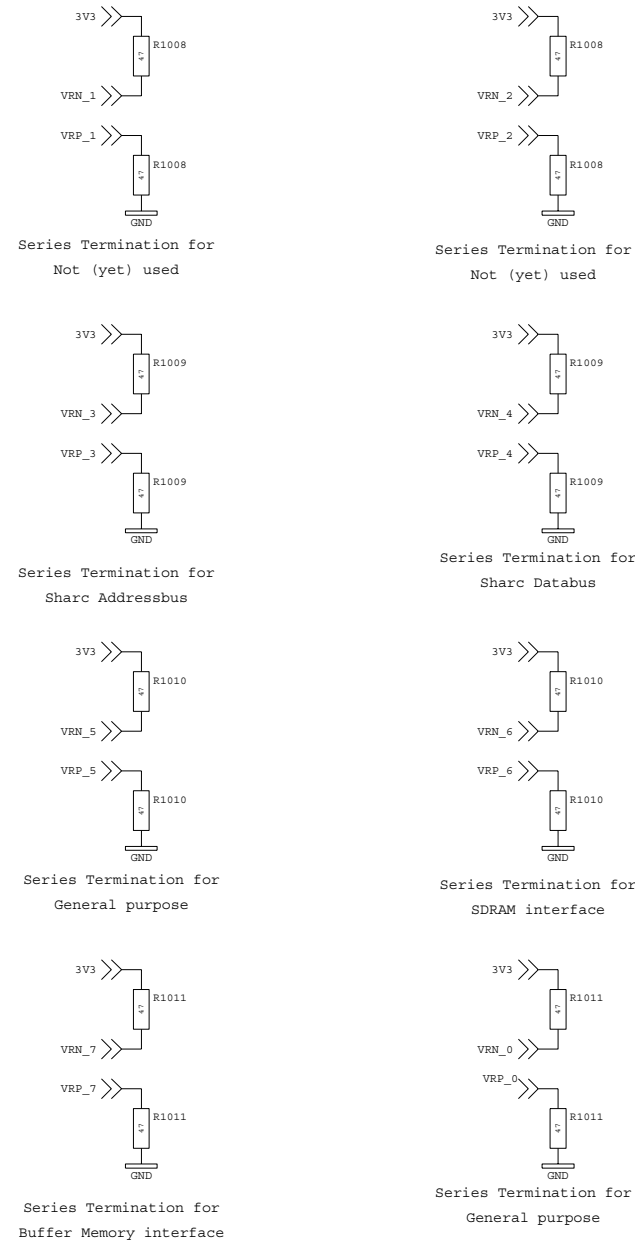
3V3
R1008
47
VRN_1
VRP_1
R1008
47
GND
Series Termination for
Not (yet) used

3V3
R1008
47
VRN_2
VRP_2
R1008
47
GND
Series Termination for
Not (yet) used

3V3
R1009
47
VRN_3
VRP_3
R1009
47
GND
Series Termination for
Sharc Addressbus

3V3
R1009
47
VRN_4
VRP_4
R1009
47
GND
Series Termination for
Sharc Databus

3V3
R1010
47
VRN_5
VRP_5
R1010
47
GND
Series Termination for
General purpose

3V3
R1010
47
VRN_6
VRP_6
R1010
47
GND
Series Termination for
SDRAM interface

3V3
R1011
47
VRN_7
VRP_7
R1011
47
GND
Series Termination for
Buffer Memory interface

3V3
R1011
47
VRN_0
VRP_0
R1011
47
GND
Series Termination for
General purpose